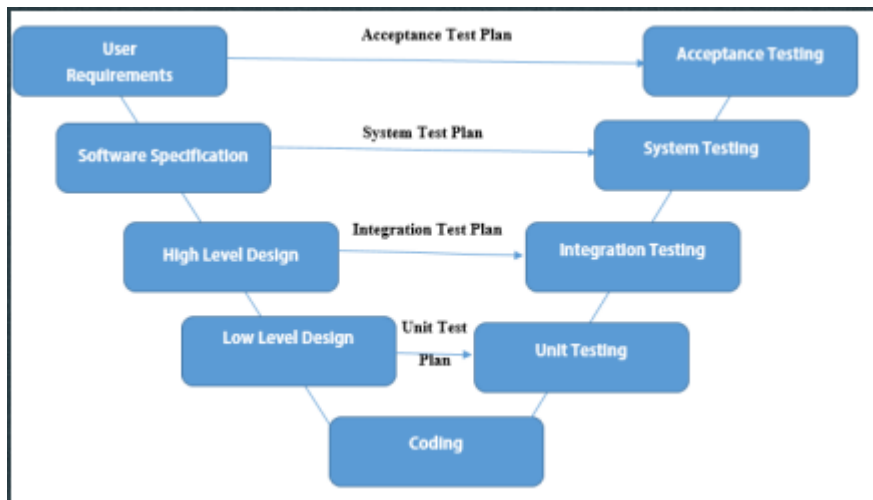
User Requirements

Acceptance Test Plan

Acceptance Testing

Software Specification

System Test Plan

System Testing

High Level Design

Integration Test Plan

Integration Testing

Low Level Design

Unit Test Plan

Unit Testing

Coding